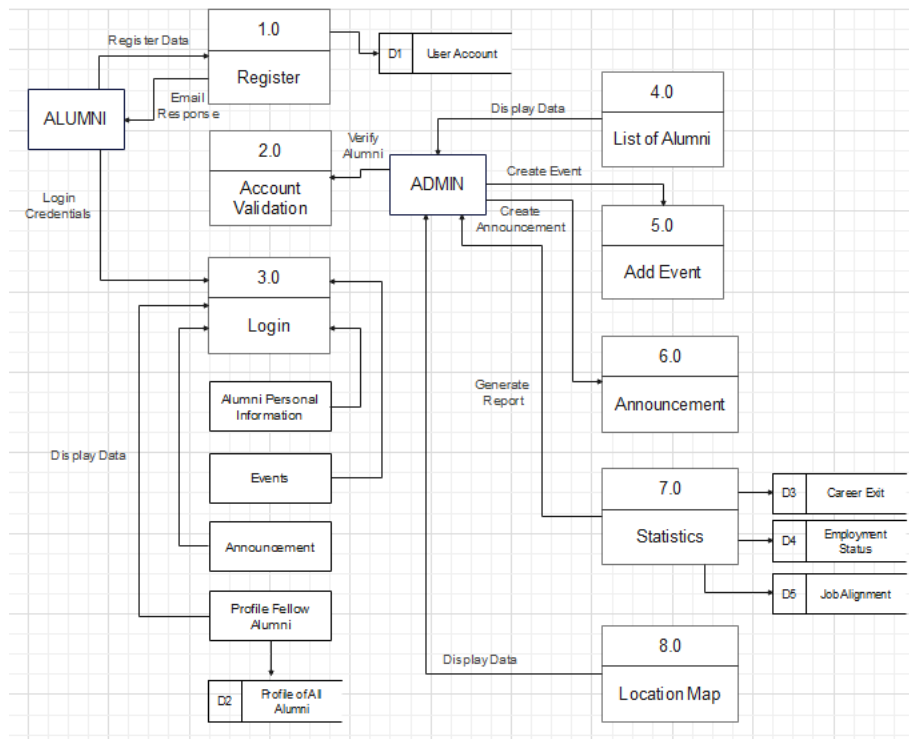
Register Data

1.0

Register

D1 User Account

ALUMNI

Email Response

4.0

List of Alumni

Display Data

Verify Alumni

2.0

Account Validation

ADMIN

Create Event

Create Announcement

5.0

Add Event

Login Credentials

3.0

Login

6.0

Announcement

Generate Report

Alumni Personal Information

Events

Display Data

7.0

Statistics

D3 Career Exit

D4 Employment Status

D5 Job Alignment

Announcement

Profile Fellow Alumni

D2 Profile of All Alumni

Display Data

8.0

Location Map